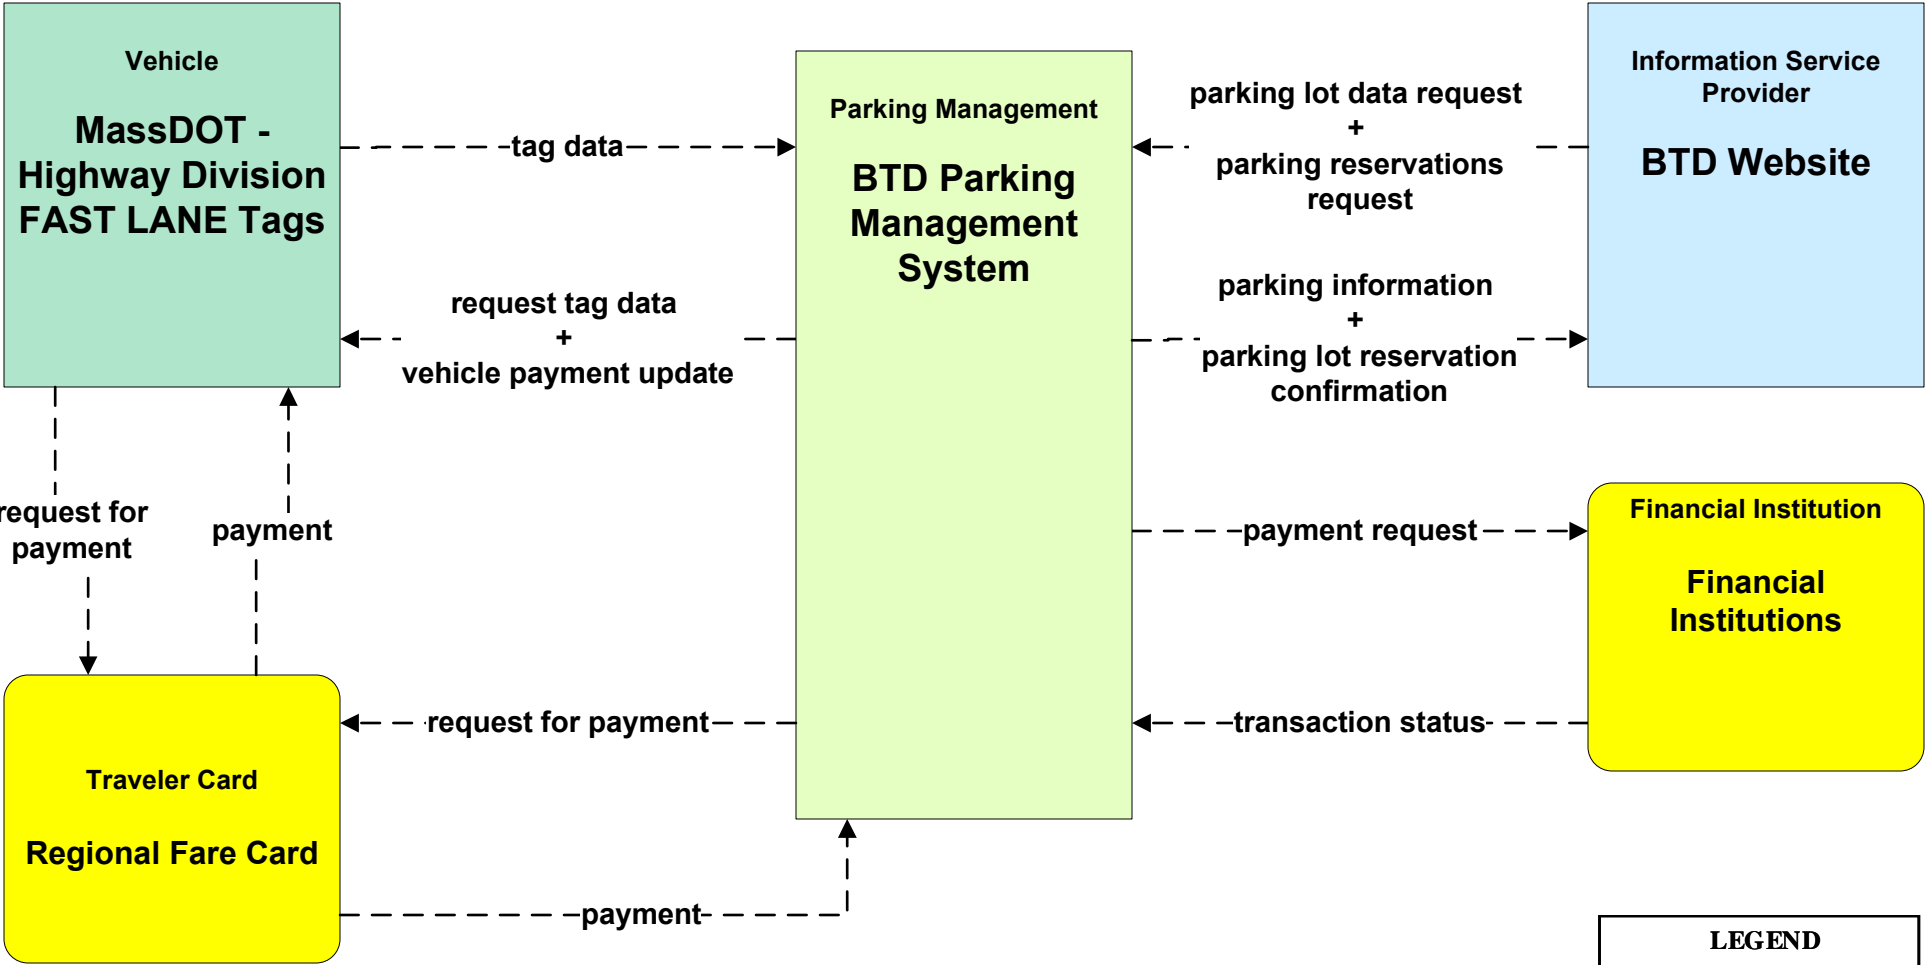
Vehicle

MassDOT - Highway Division FAST LANE Tags

Parking Management

BTD Parking Management System

Information Service Provider

BTD Website

tag data

parking lot data request
+
parking reservations request

request tag data
+
vehicle payment update

parking information
+
parking lot reservation confirmation

request for payment

payment

payment request

Financial Institution

Financial Institutions

request for payment

transaction status

Traveler Card

Regional Fare Card

payment

LEGEND